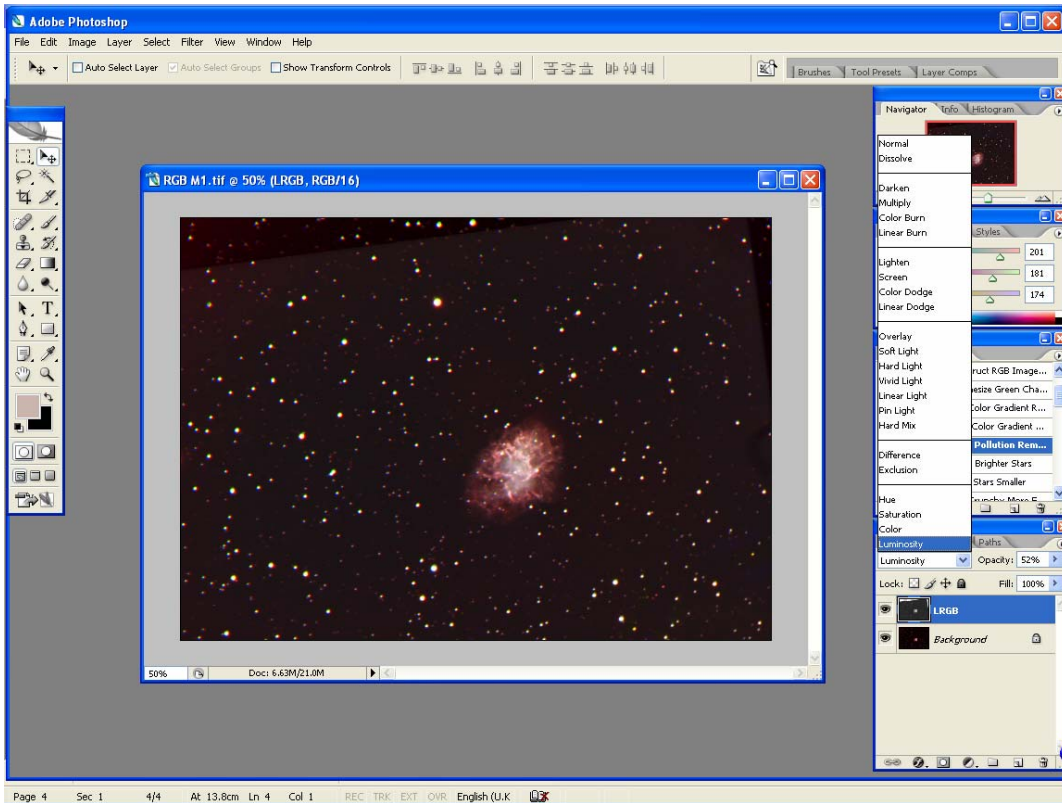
Adobe Photoshop

File Edit Image Layer Select Filter View Window Help

Auto Select Layer Auto Select Groups Show Transform Controls

Brushes Tool Presets Layer Comps

RGB M1.tif @ 50% (LRGB, RGB/16)

50% Doc: 6.63M/21.0M

Navigator Info Histogram

Normal
Dissolve

Darken
Multiply
Color Burn
Linear Burn

Lighten
Screen
Color Dodge
Linear Dodge

Overlay
Soft Light
Hard Light
Vivid Light
Linear Light
Pin Light
Hard Mix

Difference
Exclusion

Hue
Saturation
Color
Luminosity

Styles

201
181
174

ruct RGB Image...
esize Green Cha...
Color Gradient R...
Color Gradient ...
Pollution Rem...
Brighter Stars
Stars Smaller

Paths

Luminosity Opacity: 52%

Lock: Fill: 100%

LRGB

Background

Page 4 Sec 1 4/4 At 13.8cm Ln 4 Col 1 REC TRK EXT OVR English (U.K